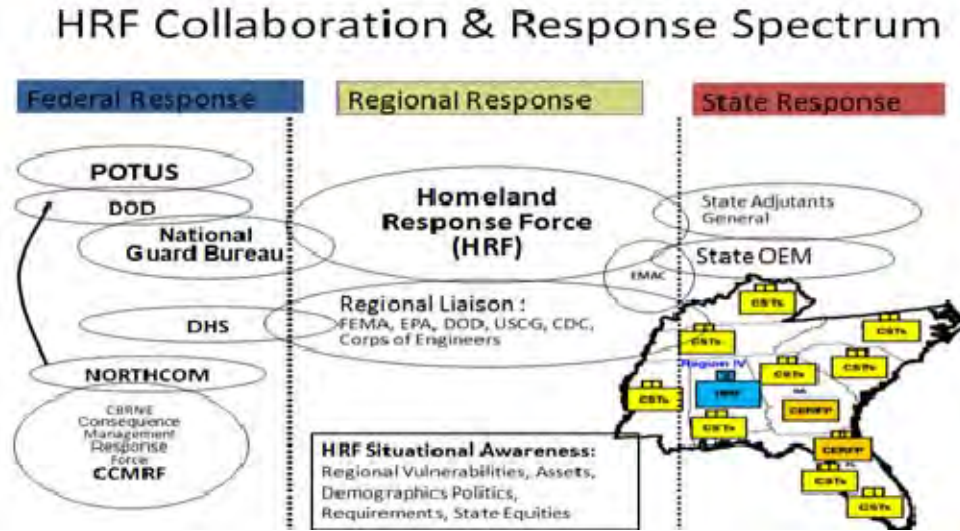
HRF Collaboration & Response Spectrum

Federal Response

Regional Response

State Response

POTUS

DOD

National Guard Bureau

DHS

NORTHCOM

CBRNE Consequence Management Response Force CCMRF

Homeland Response Force (HRF)

Regional Liaison : FEMA, EPA, DOD, USCG, CDC, Corps of Engineers

HRF Situational Awareness: Regional Vulnerabilities, Assets, Demographics Politics, Requirements, State Equities

State Adjutants General

EMAC

State OEM

CSTs

CSTs

CSTs

CSTs

CSTs

CSTs

CSTs

CSTs

CSTs

Region IV

HRF

CERFP

CERFP